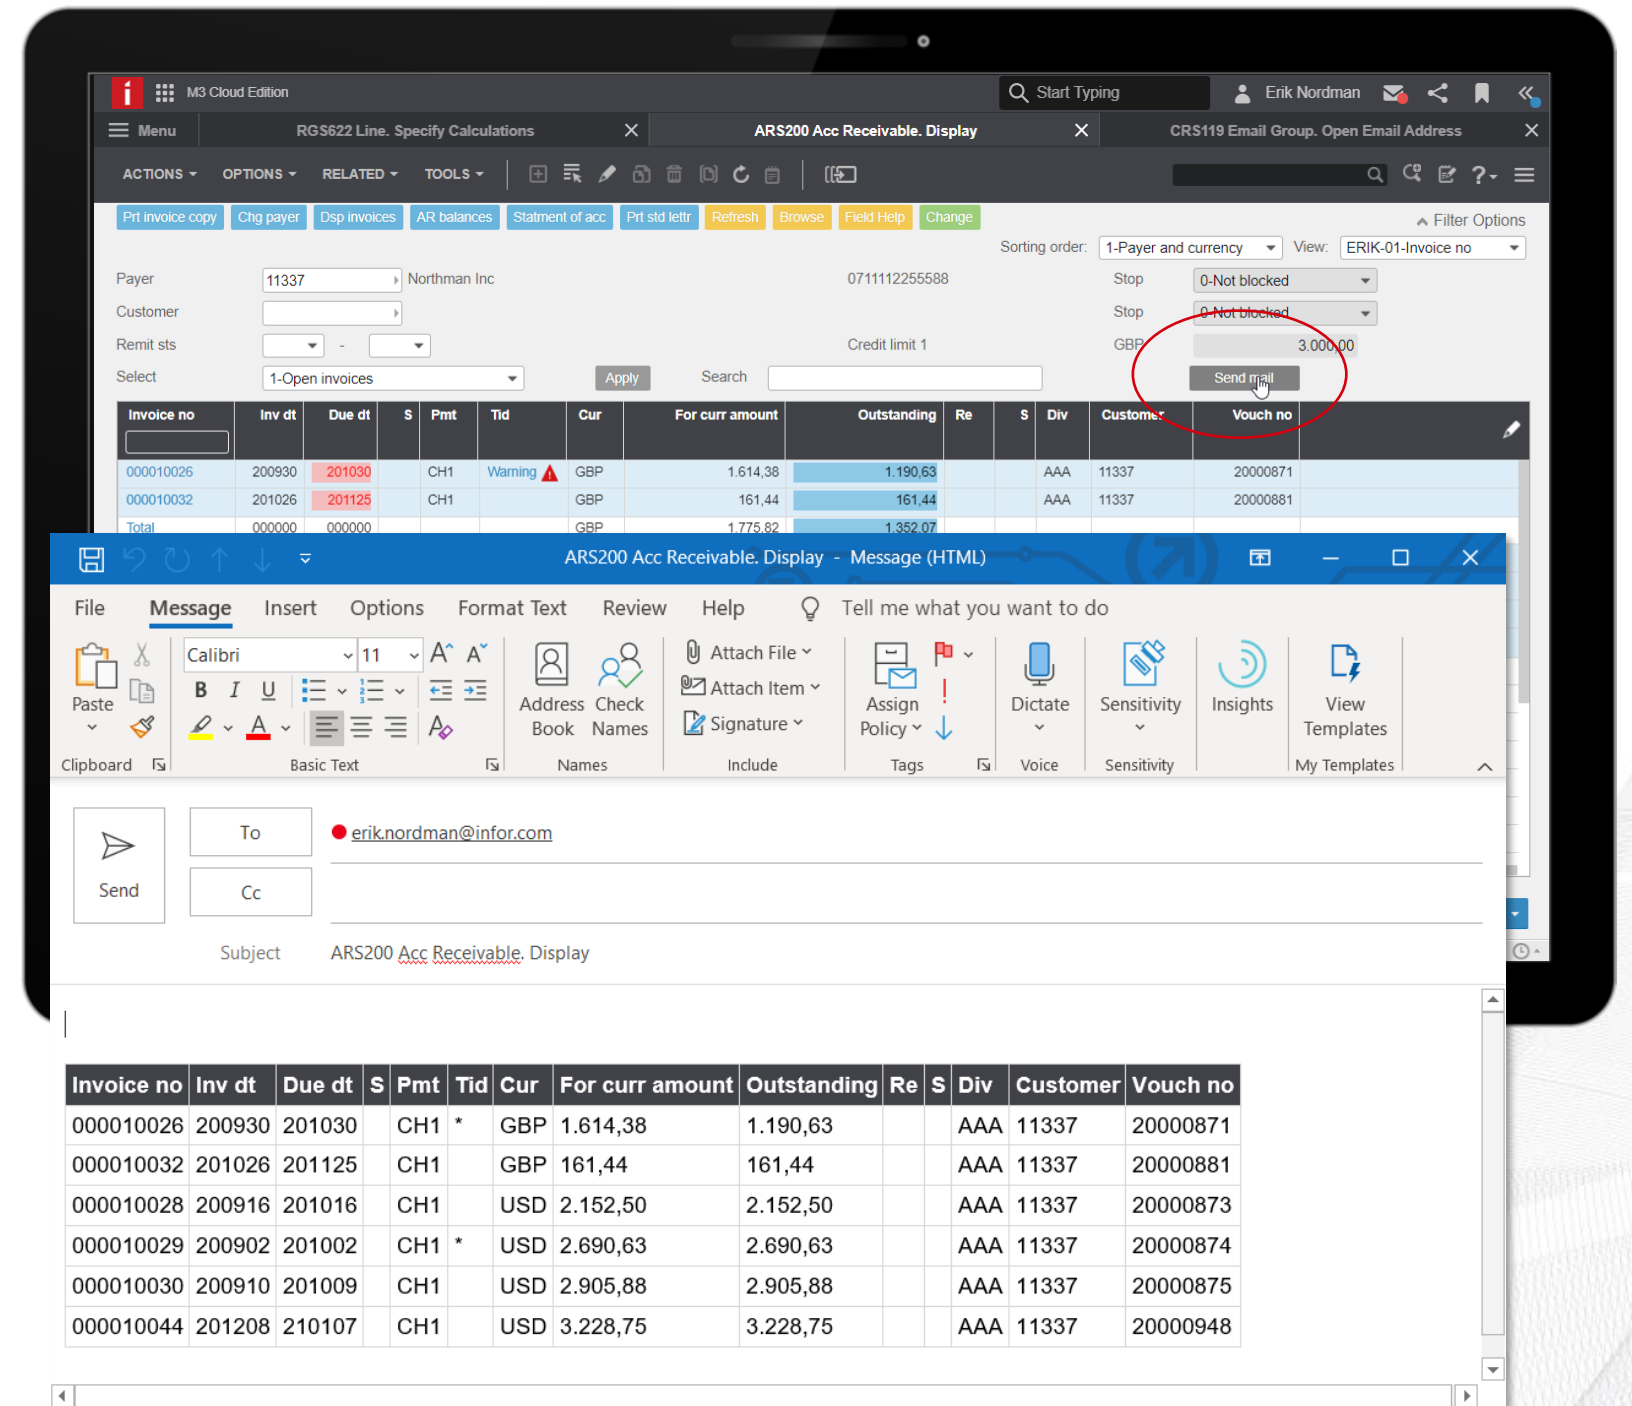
M3 Cloud Edition

Start Typing

Erik Nordman

Menu

RGS622 Line. Specify Calculations

ARS200 Acc Receivable. Display

CRS119 Email Group. Open Email Address

ACTIONS OPTIONS RELATED TOOLS

Prt invoice copy Chg payer Dsp invoices AR balances Statment of acc Prt std lettr Refresh Browse Field Help Change

Filter Options

Sorting order: 1-Payer and currency View: ERIK-01-Invoice no

Payer 11337 Northman Inc 0711112255588 Stop 0-Not blocked

Customer Stop 0-Not blocked

Remit sts - Credit limit 1 GBP 3.000,00

Select 1-Open invoices Apply Search Send mail

| Invoice no | Inv dt | Due dt | S | Pmt | Tid | Cur | For curr amount | Outstanding | Re | S | Div | Customer | Vouch no |
|---|---|---|---|---|---|---|---|---|---|---|---|---|---|
| 000010026 | 200930 | 201030 | | CH1 | Warning | GBP | 1.614,38 | 1.190,63 | | | AAA | 11337 | 20000871 |
| 000010032 | 201026 | 201125 | | CH1 | | GBP | 161,44 | 161,44 | | | AAA | 11337 | 20000881 |
| Total | 000000 | 000000 | | | | GBP | 1.775,82 | 1.352,07 | | | | | |

ARS200 Acc Receivable. Display - Message (HTML)

File Message Insert Options Format Text Review Help Tell me what you want to do

Paste Clipboard Calibri 11 B I U Basic Text Address Book Check Names Names Attach File Attach Item Signature Include Assign Policy Tags Dictate Voice Sensitivity Sensitivity Insights View Templates My Templates

Send To erik.nordman@infor.com
Cc

Subject ARS200 Acc Receivable. Display

| Invoice no | Inv dt | Due dt | S | Pmt | Tid | Cur | For curr amount | Outstanding | Re | S | Div | Customer | Vouch no |
|---|---|---|---|---|---|---|---|---|---|---|---|---|---|
| 000010026 | 200930 | 201030 | | CH1 | * | GBP | 1.614,38 | 1.190,63 | | | AAA | 11337 | 20000871 |
| 000010032 | 201026 | 201125 | | CH1 | | GBP | 161,44 | 161,44 | | | AAA | 11337 | 20000881 |
| 000010028 | 200916 | 201016 | | CH1 | | USD | 2.152,50 | 2.152,50 | | | AAA | 11337 | 20000873 |
| 000010029 | 200902 | 201002 | | CH1 | * | USD | 2.690,63 | 2.690,63 | | | AAA | 11337 | 20000874 |
| 000010030 | 200910 | 201009 | | CH1 | | USD | 2.905,88 | 2.905,88 | | | AAA | 11337 | 20000875 |
| 000010044 | 201208 | 210107 | | CH1 | | USD | 3.228,75 | 3.228,75 | | | AAA | 11337 | 20000948 |